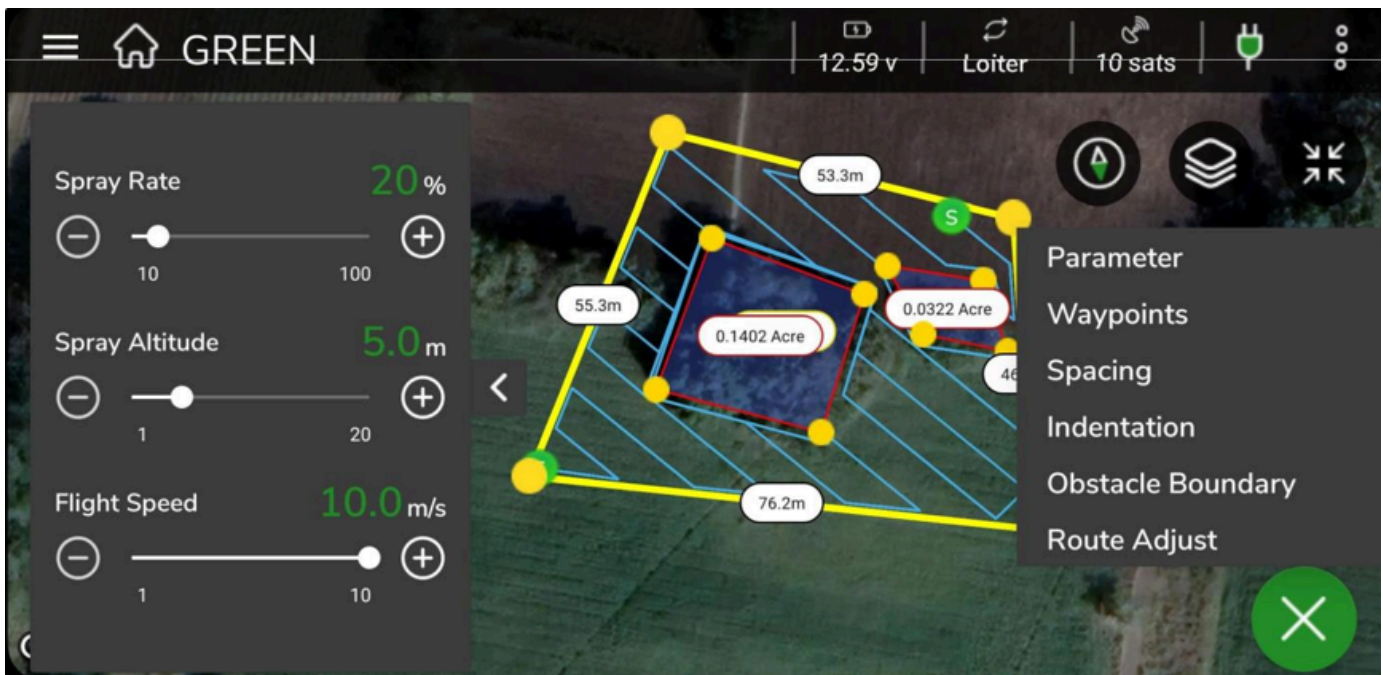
GREEN

12.59 v
Loiter
10 sats

Spray Rate 20 %
10 100

Spray Altitude 5.0 m
1 20

Flight Speed 10.0 m/s
1 10

53.3m
S
55.3m
0.1402 Acre
0.0322 Acre
46
76.2m

Parameter
Waypoints
Spacing
Indentation
Obstacle Boundary
Route Adjust